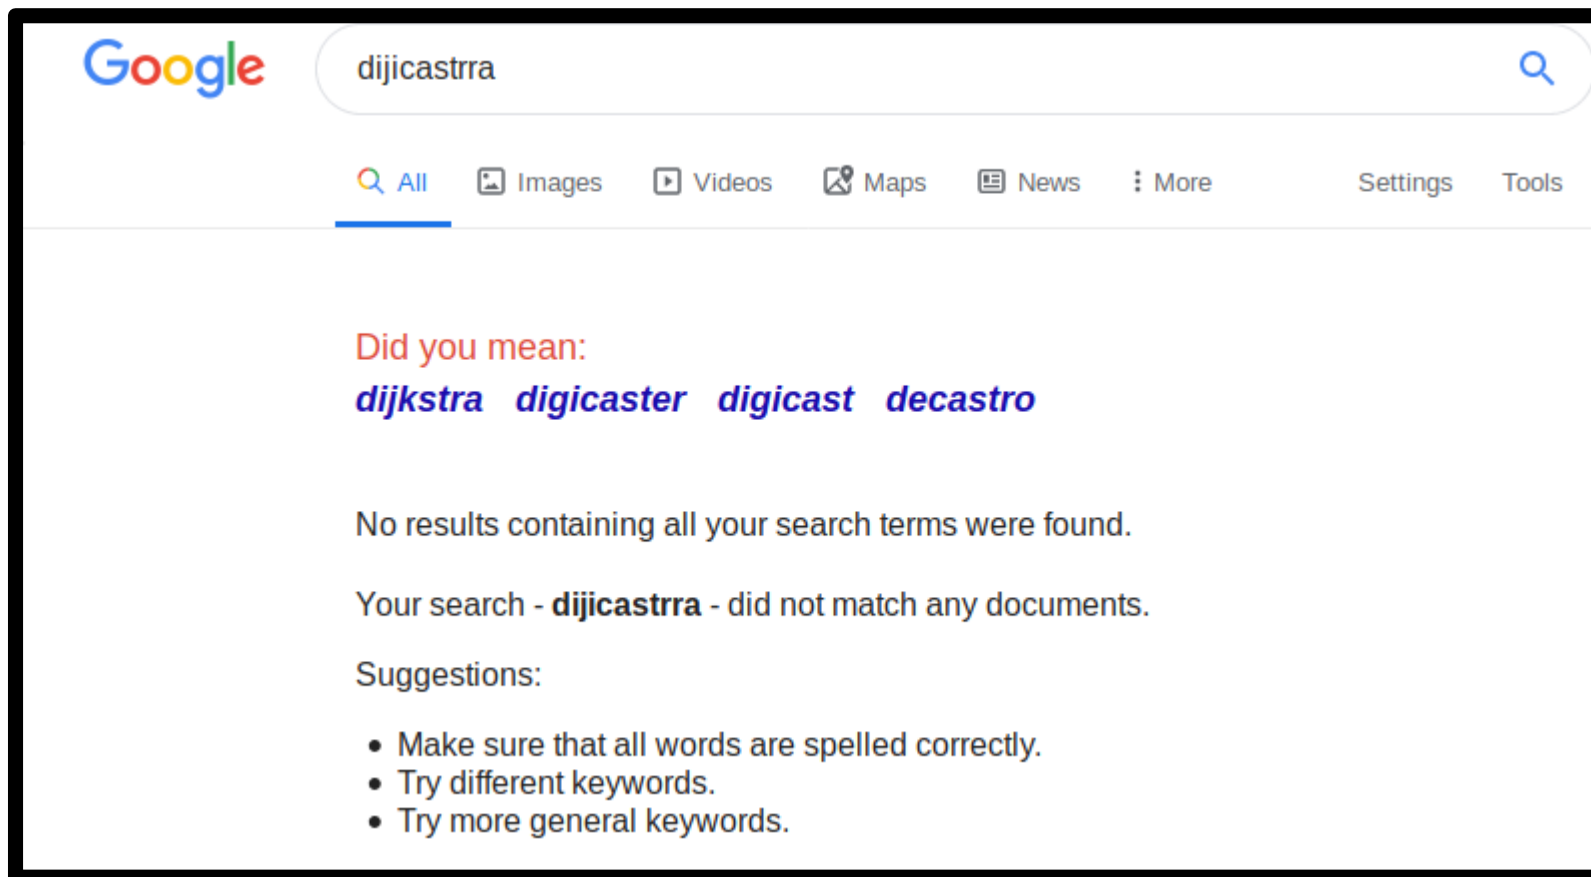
Google

dijicastrra

All Images Videos Maps News More Settings Tools

Did you mean:
dijkstra digicaster digicast decastro

No results containing all your search terms were found.

Your search - **dijicastrra** - did not match any documents.

Suggestions:

- Make sure that all words are spelled correctly.
- Try different keywords.
- Try more general keywords.